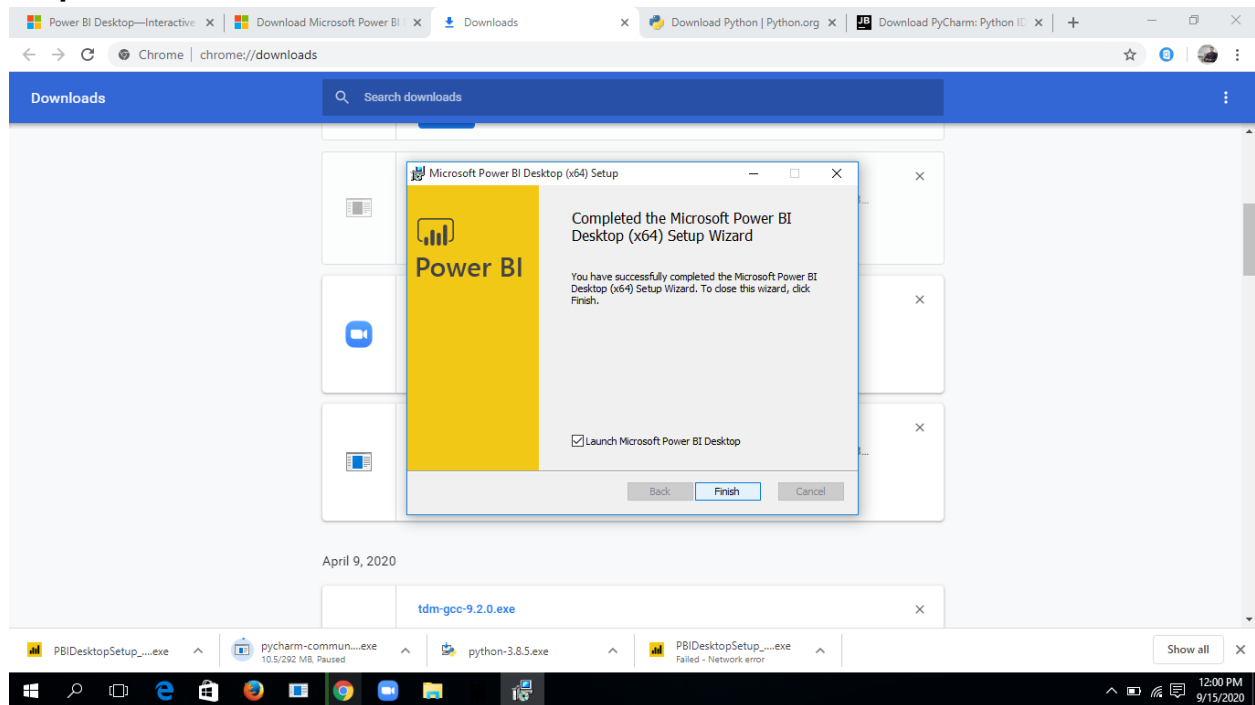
Power BI Desktop—Interactive ×
Download Microsoft Power BI ×
Downloads ×
Download Python | Python.org ×
Download PyCharm: Python ID ×
+

Chrome | chrome://downloads

Downloads
Search downloads

Microsoft Power BI Desktop (x64) Setup

Power BI

Completed the Microsoft Power BI Desktop (x64) Setup Wizard

You have successfully completed the Microsoft Power BI Desktop (x64) Setup Wizard. To close this wizard, click Finish.

☑ Launch Microsoft Power BI Desktop

Back
Finish
Cancel

April 9, 2020

tdm-gcc-9.2.0.exe

PBIDesktopSetup_....exe
pycharm-commun....exe
10.5/292 MB, Paused
python-3.8.5.exe
PBIDesktopSetup_....exe
Failed - Network error
Show all

12:00 PM
9/15/2020